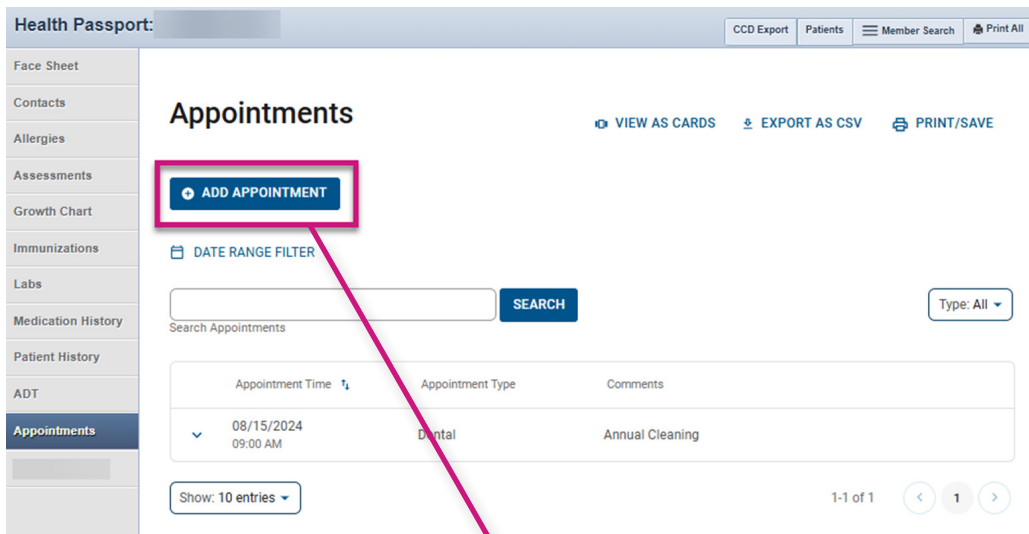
Health Passport:

CCD Export | Patients | Member Search | Print All

Face Sheet
Contacts
Allergies
Assessments
Growth Chart
Immunizations
Labs
Medication History
Patient History
ADT
Appointments

Appointments

VIEW AS CARDS   EXPORT AS CSV   PRINT/SAVE

ADD APPOINTMENT

DATE RANGE FILTER

SEARCH

Search Appointments

Type: All

| | Appointment Time | Appointment Type | Comments |
|---|---|---|---|
| | 08/15/2024 09:00 AM | Dental | Annual Cleaning |

Show: 10 entries

1-1 of 1   1